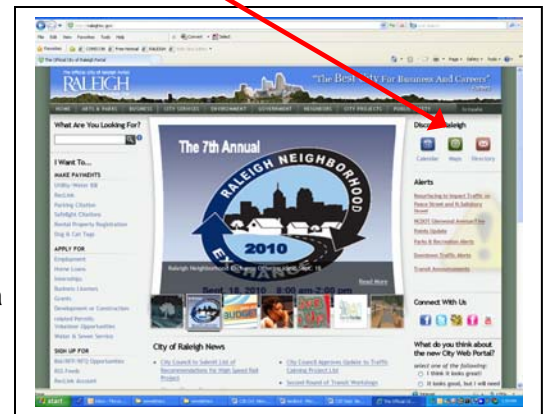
The Official City of Raleigh Portal

RALEIGH

"The Best City For Business And Careers"

HOME | ARTS & PARKS | BUSINESS | CITY SERVICES | ENVIRONMENT | GOVERNMENT | NEIGHBORS | CITY PROJECTS | PUBLICATIONS

What Are You Looking For?

I Want To...

MAKE PAYMENTS
Utility Water Bill
RecLink
Parking Citation
Safelight Citation
Rental Property Registration
Dog & Cat Tags

APPLY FOR
Employment
Home Loans
Internships
Business Licenses
Grants
Development or Construction
Related Permits
Volunteer Opportunities
Water & Sewer Service

SIGN UP FOR
Bid/RFP/RFQ Opportunities
RSS Feeds
RecLink Account

The 7th Annual

RALEIGH NEIGHBORHOOD EXCHANGE

2010

Read More

Sept. 18, 2010 8:00 am-2:00 pm

City of Raleigh News

City Council to Submit List of Recommendations for High Speed Rail Project

City Council Approves Update to Traffic Calming Project List

Second Round of Transit Workshops

Discover Raleigh

Calendar | Maps | Directory

Alerts

Resurfacing to Impact Traffic on Peace Street and N.Salisbury Street

NCDOT Glenwood Avenue/I-440 Events Update

Parks & Recreation Alerts

Downtown Traffic Alerts

Transit Announcements

Connect With Us

What do you think about the new City Web Portal?

select one of the following:

I think it looks great!

It looks good, but I will need

start